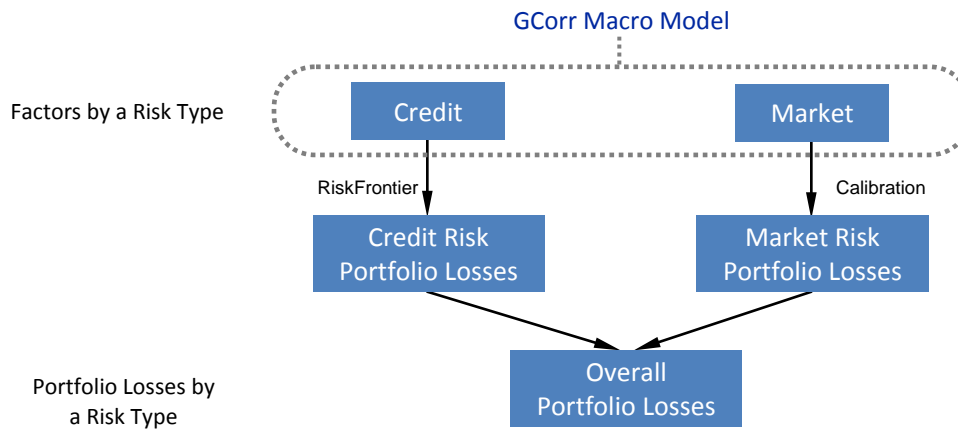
GCorr Macro Model

Factors by a Risk Type

Credit

Market

RiskFrontier

Calibration

Credit Risk Portfolio Losses

Market Risk Portfolio Losses

Portfolio Losses by a Risk Type

Overall Portfolio Losses